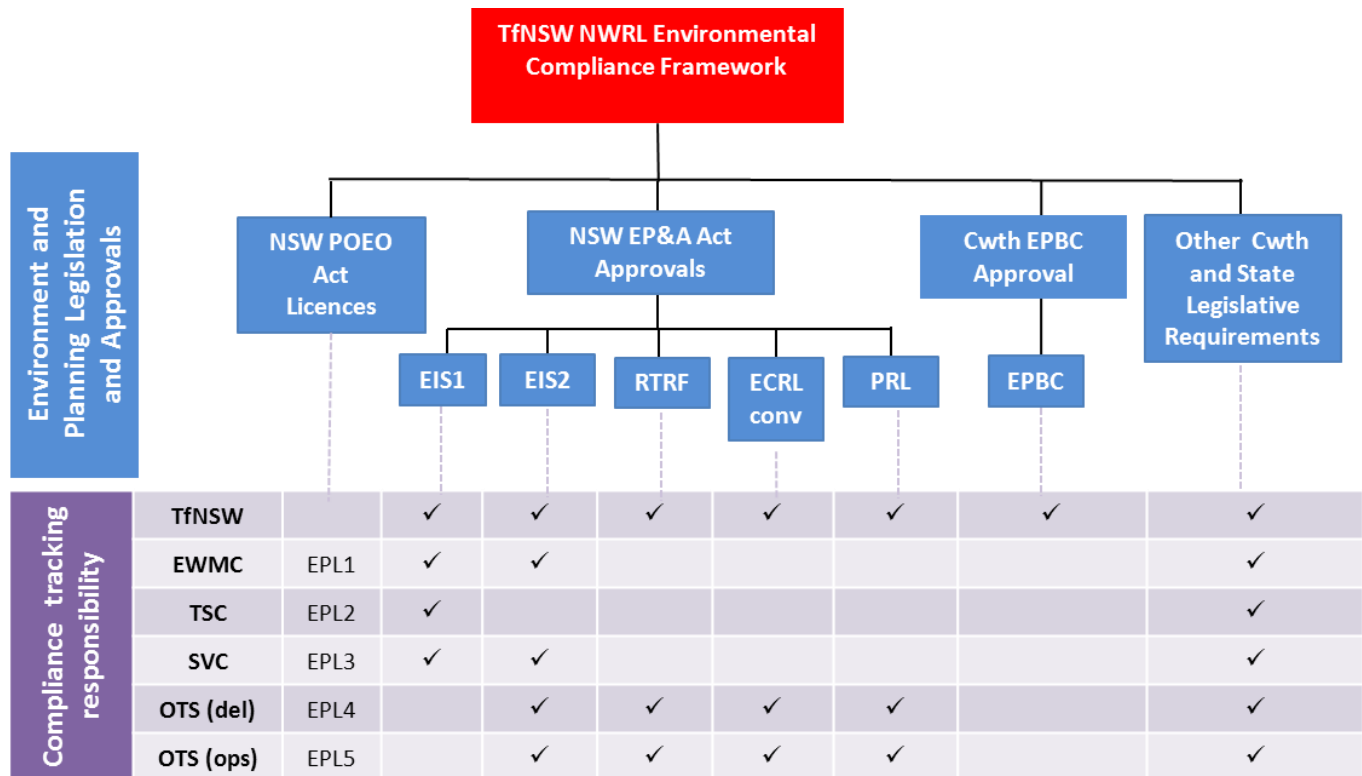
TfNSW NWRL Environmental Compliance Framework

Environment and Planning Legislation and Approvals

NSW POEO Act Licences

NSW EP&A Act Approvals

Cwth EPBC Approval

Other Cwth and State Legislative Requirements

EIS1

EIS2

RTRF

ECRL conv

PRL

EPBC

Compliance tracking responsibility

| | | | | | | | | |
|---|---|---|---|---|---|---|---|---|
| TfNSW | | ✓ | ✓ | ✓ | ✓ | ✓ | ✓ | ✓ |
| EWMC | EPL1 | ✓ | ✓ | | | | | ✓ |
| TSC | EPL2 | ✓ | | | | | | ✓ |
| SVC | EPL3 | ✓ | ✓ | | | | | ✓ |
| OTS (del) | EPL4 | | ✓ | ✓ | ✓ | ✓ | | ✓ |
| OTS (ops) | EPL5 | | ✓ | ✓ | ✓ | ✓ | | ✓ |